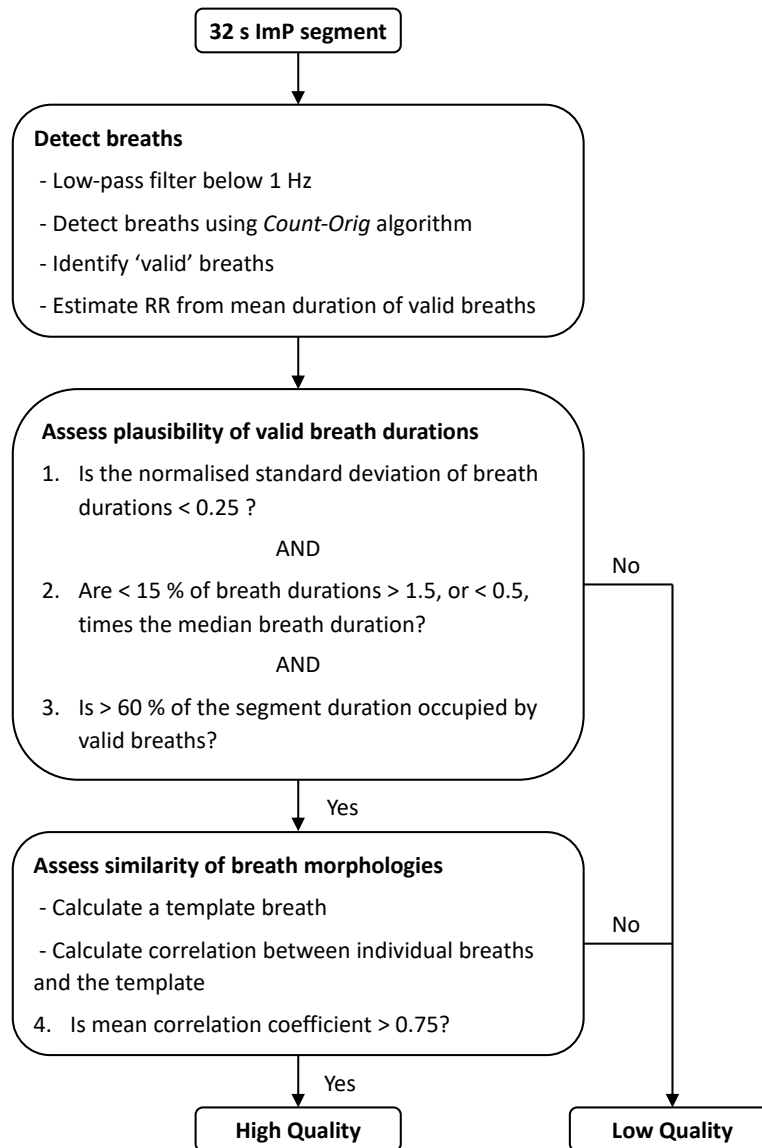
32 s ImP segment

Detect breaths

- Low-pass filter below 1 Hz

- Detect breaths using Count-Orig algorithm

- Identify ‘valid’ breaths

- Estimate RR from mean duration of valid breaths

Assess plausibility of valid breath durations

1. Is the normalised standard deviation of breath durations < 0.25 ?

AND

2. Are < 15 % of breath durations > 1.5, or < 0.5, times the median breath duration?

AND

3. Is > 60 % of the segment duration occupied by valid breaths?

No

Yes

Assess similarity of breath morphologies

- Calculate a template breath

- Calculate correlation between individual breaths and the template

4. Is mean correlation coefficient > 0.75?

No

Yes

High Quality

Low Quality